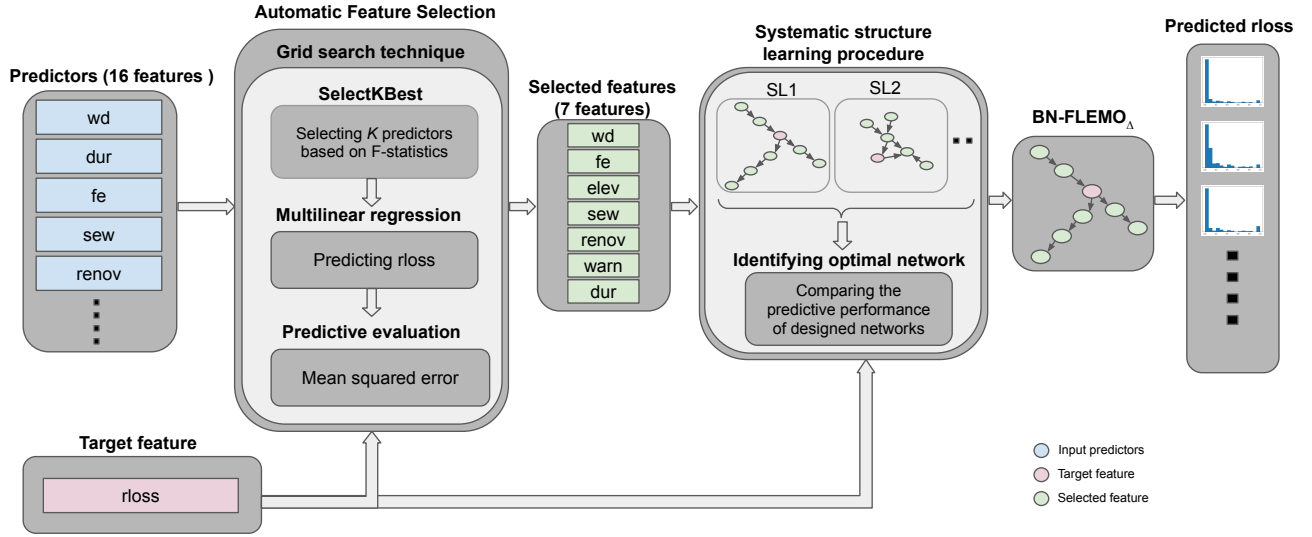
Automatic Feature Selection

Predictors (16 features )

wd
dur
fe
sew
renov

Grid search technique

SelectKBest

Selecting $K$ predictors based on F-statistics

Multilinear regression

Predicting rloss

Predictive evaluation

Mean squared error

Selected features (7 features)

wd
fe
elev
sew
renov
warn
dur

Systematic structure learning procedure

SL1
SL2

Identifying optimal network

Comparing the predictive performance of designed networks

BN-FLEMO$_{\Delta}$

Predicted rloss

Target feature

rloss

Input predictors
Target feature
Selected feature